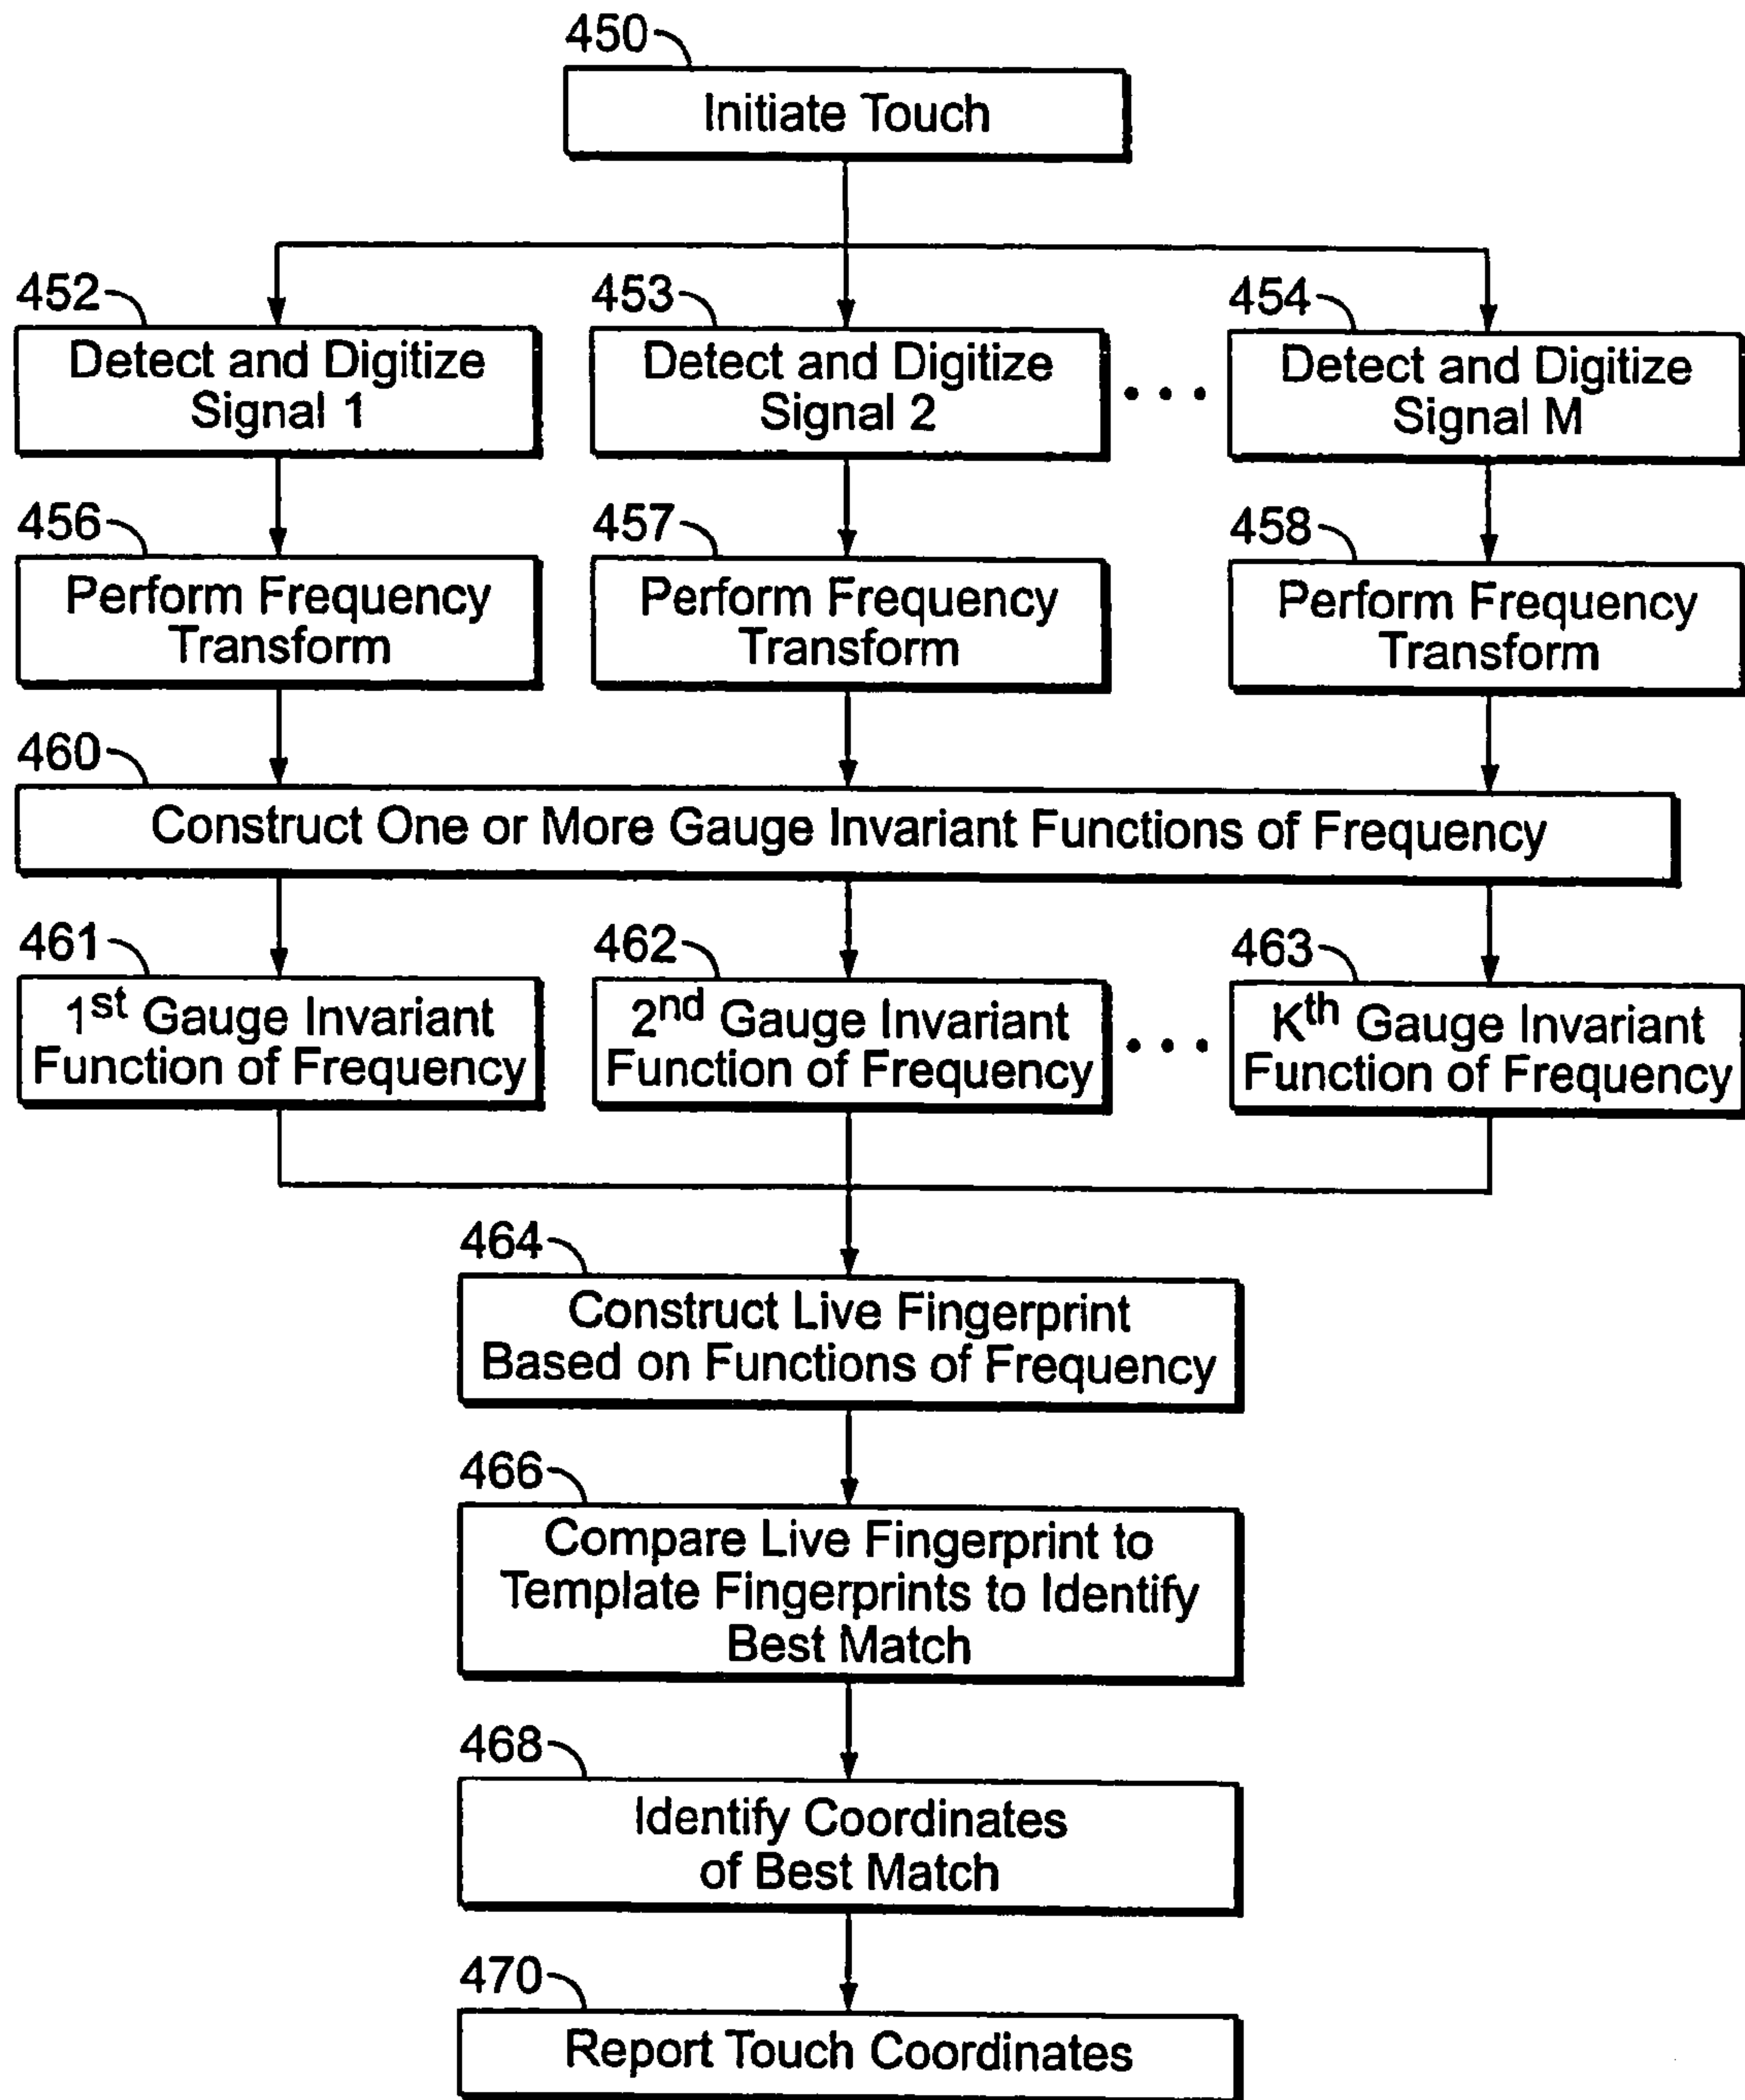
450
Initiate Touch

452
Detect and Digitize Signal 1

453
Detect and Digitize Signal 2

• • •

454
Detect and Digitize Signal M

456
Perform Frequency Transform

457
Perform Frequency Transform

458
Perform Frequency Transform

460
Construct One or More Gauge Invariant Functions of Frequency

461
$1^{st}$ Gauge Invariant Function of Frequency

462
$2^{nd}$ Gauge Invariant Function of Frequency

• • •

463
$K^{th}$ Gauge Invariant Function of Frequency

464
Construct Live Fingerprint Based on Functions of Frequency

466
Compare Live Fingerprint to Template Fingerprints to Identify Best Match

468
Identify Coordinates of Best Match

470
Report Touch Coordinates